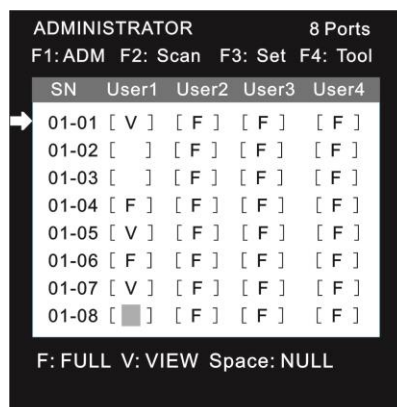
ADMINISTRATOR 8 Ports
F1: ADM F2: Scan F3: Set F4: Tool

| SN | User1 | User2 | User3 | User4 |
|---|---|---|---|---|
| 01-01 | [ V ] | [ F ] | [ F ] | [ F ] |
| 01-02 | [ ] | [ F ] | [ F ] | [ F ] |
| 01-03 | [ ] | [ F ] | [ F ] | [ F ] |
| 01-04 | [ F ] | [ F ] | [ F ] | [ F ] |
| 01-05 | [ V ] | [ F ] | [ F ] | [ F ] |
| 01-06 | [ F ] | [ F ] | [ F ] | [ F ] |
| 01-07 | [ V ] | [ F ] | [ F ] | [ F ] |
| 01-08 | [ ] | [ F ] | [ F ] | [ F ] |

F: FULL V: VIEW Space: NULL